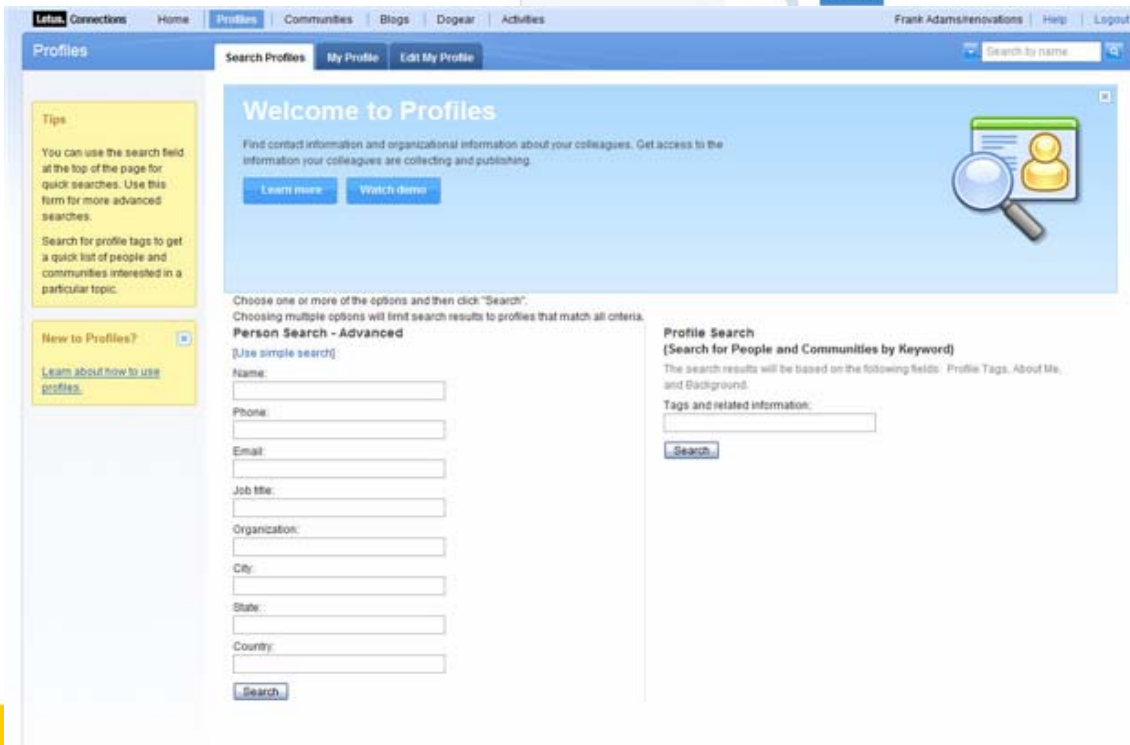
Lotus. Connections Home Profiles Communities Blogs Dogear Activities Frank Adams/renovations Help Logout

Profiles

Search Profiles My Profile Edit My Profile

Search by name

Tips

You can use the search field at the top of the page for quick searches. Use this form for more advanced searches.

Search for profile tags to get a quick list of people and communities interested in a particular topic.

New to Profiles?

Learn about how to use profiles.

Welcome to Profiles

Find contact information and organizational information about your colleagues. Get access to the information your colleagues are collecting and publishing.

Learn more Watch demo

Choose one or more of the options and then click "Search".
Choosing multiple options will limit search results to profiles that match all criteria.

Person Search - Advanced

[Use simple search]

Name:

Phone:

Email:

Job title:

Organization:

City:

State:

Country:

Search

Profile Search
(Search for People and Communities by Keyword)

The search results will be based on the following fields: Profile Tags, About Me, and Background.

Tags and related information:

Search